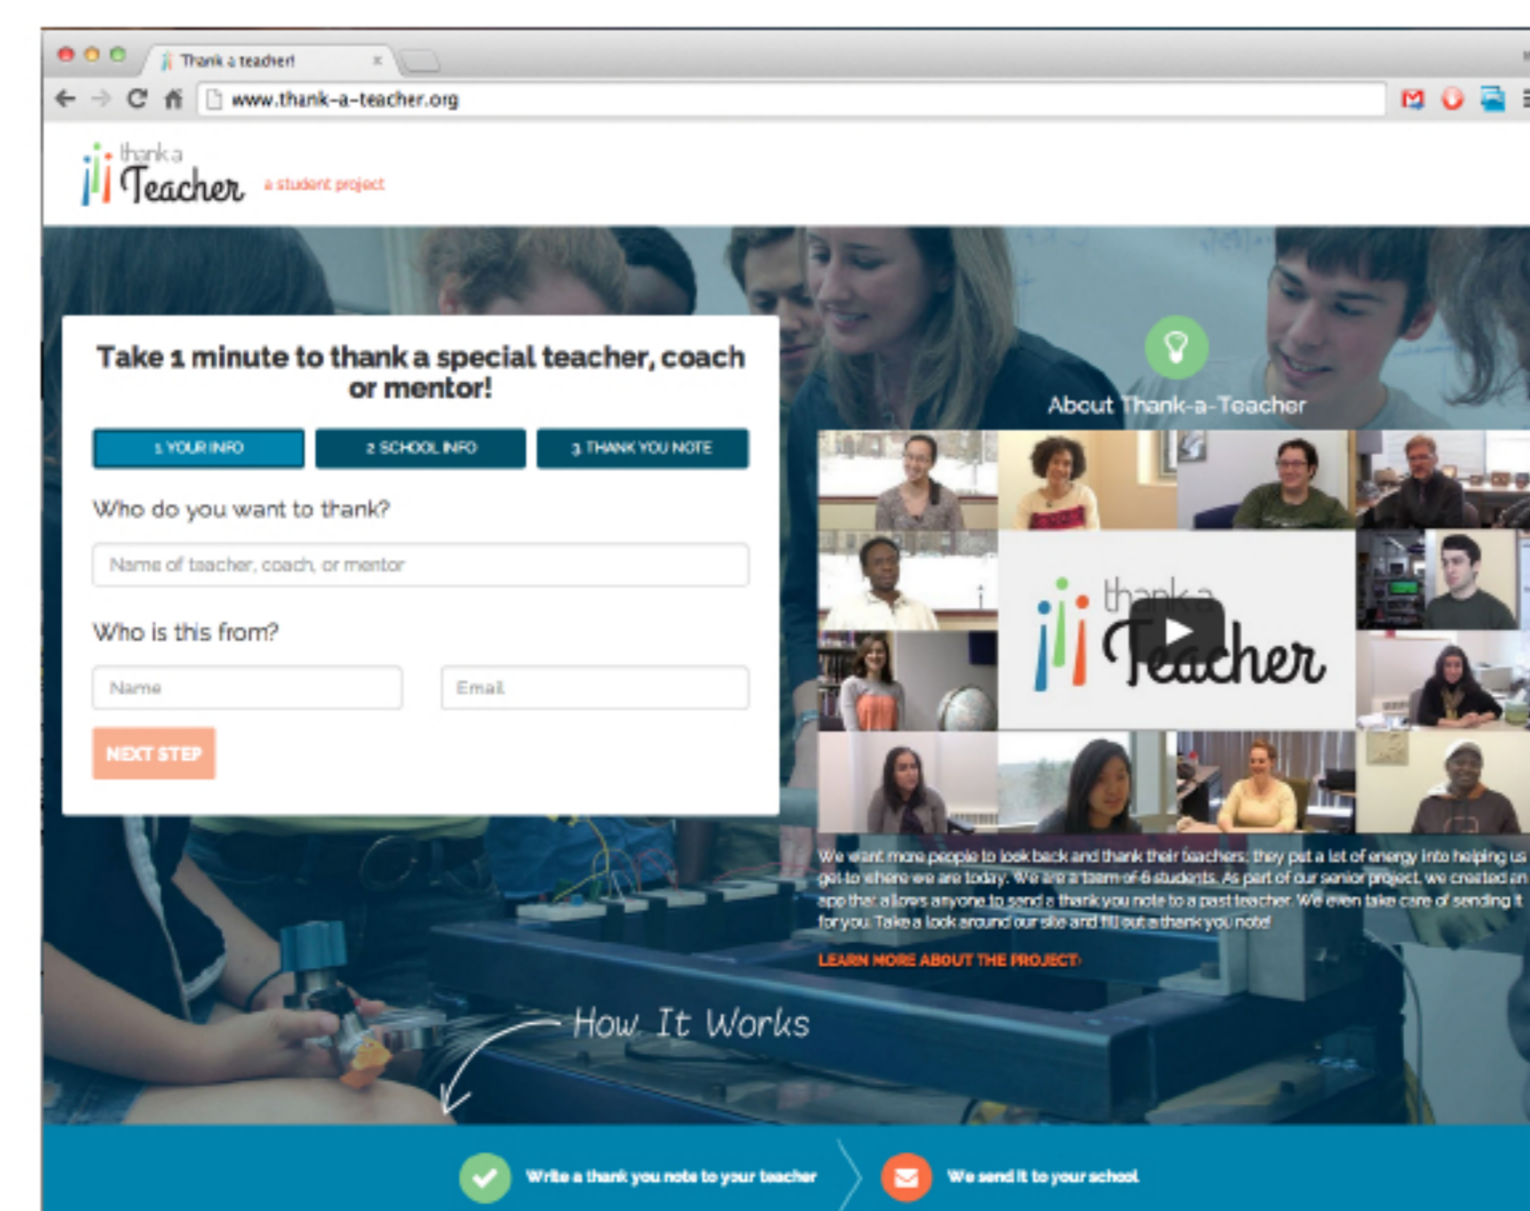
Thank a teacher! ×

www.thank-a-teacher.org

thank a Teacher a student project

Take 1 minute to thank a special teacher, coach or mentor!

1 YOUR INFO | 2 SCHOOL INFO | 3 THANK YOU NOTE

Who do you want to thank?

Name of teacher, coach, or mentor

Who is this from?

Name

Email

NEXT STEP

About Thank-a-Teacher

thank a Teacher

We want more people to look back and thank their teachers; they put a lot of energy into helping us get to where we are today. We are a team of 6 students. As part of our senior project, we created an app that allows anyone to send a thank you note to a past teacher. We even take care of sending it for you. Take a look around our site and fill out a thank you note!

LEARN MORE ABOUT THE PROJECT›

How It Works

Write a thank you note to your teacher

We send it to your school